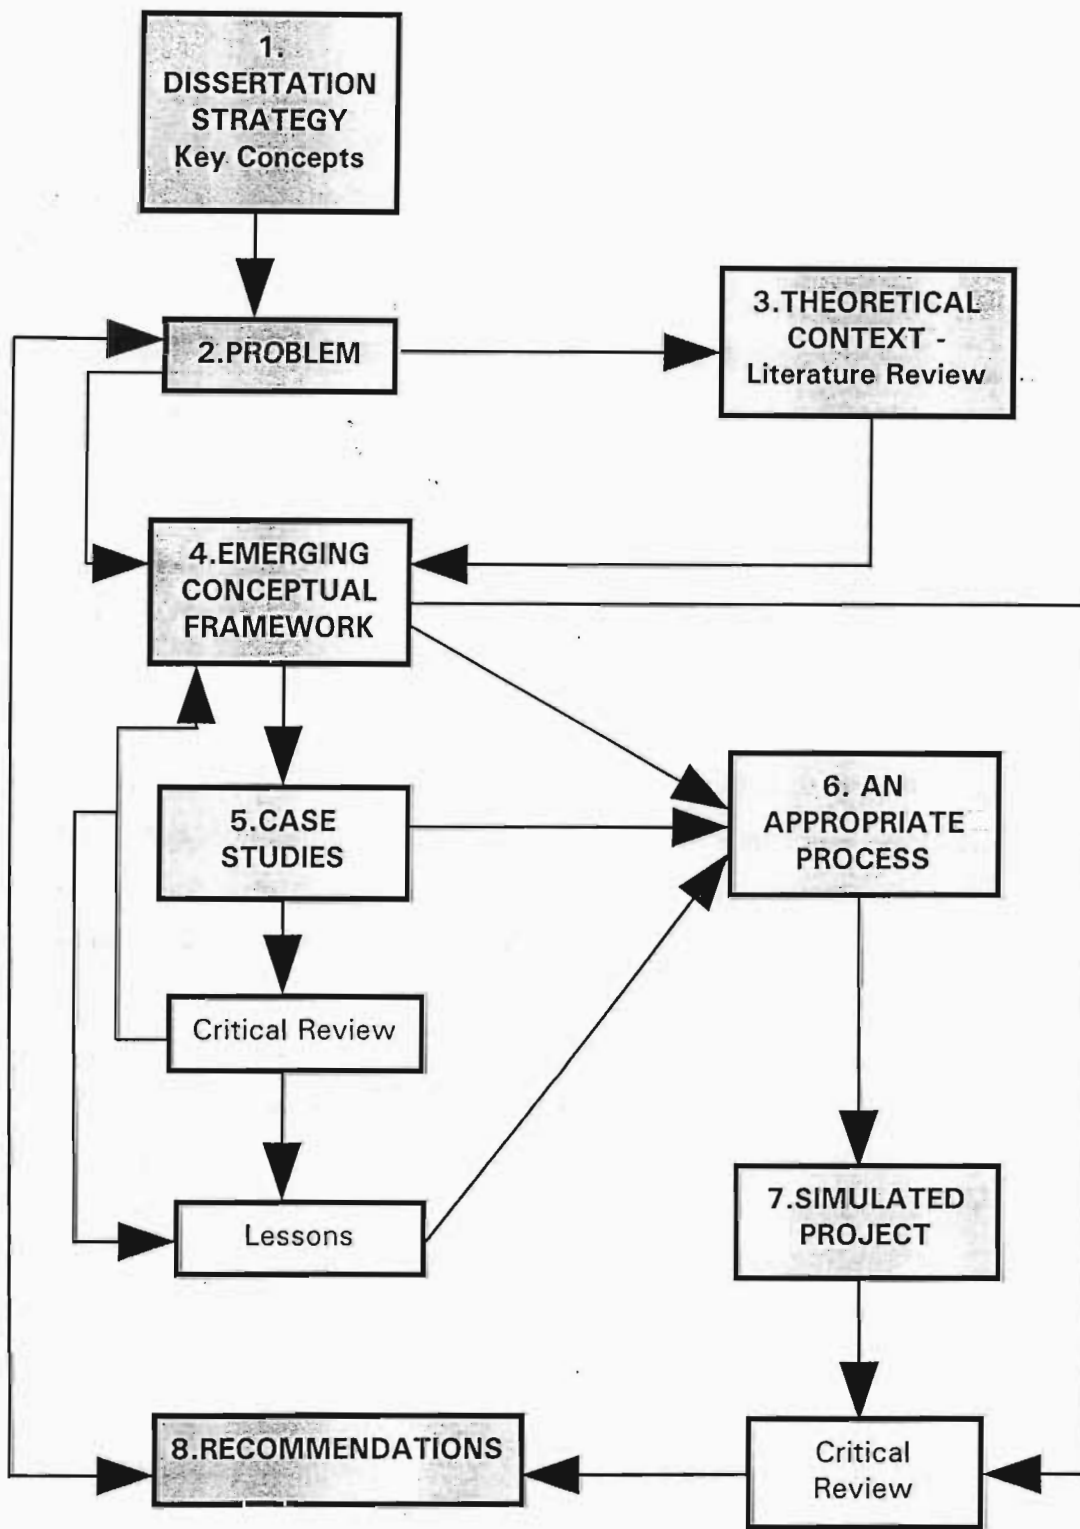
1.
DISSERTATION
STRATEGY
Key Concepts

2.PROBLEM

3.THEORETICAL
CONTEXT -
Literature Review

4.EMERGING
CONCEPTUAL
FRAMEWORK

5.CASE
STUDIES

6. AN
APPROPRIATE
PROCESS

Critical Review

Lessons

7.SIMULATED
PROJECT

8.RECOMMENDATIONS

Critical
Review